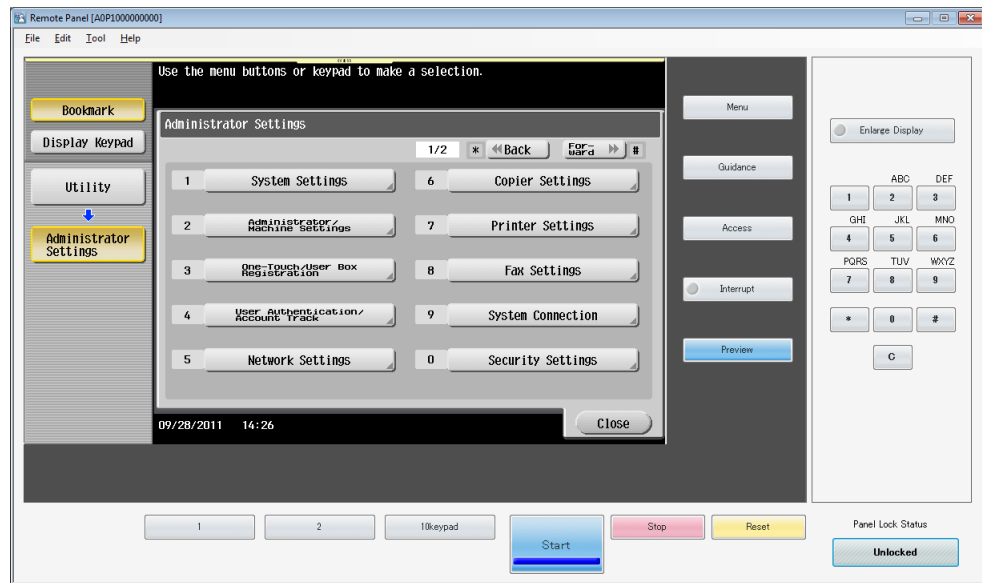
Remote Panel [A0P1000000000]

File Edit Tool Help

Use the menu buttons or keypad to make a selection.

Bookmark

Display Keypad

Utility

Administrator Settings

Administrator Settings

1/2 * Back Forward #

1 System Settings

2 Administrator/ Machine Settings

3 One-Touch/User Box Registration

4 User Authentication/ Account Track

5 Network Settings

6 Copier Settings

7 Printer Settings

8 Fax Settings

9 System Connection

0 Security Settings

09/28/2011 14:26

Close

Menu

Guidance

Access

Interrupt

Preview

Enlarge Display

| | ABC | DEF |
|---|---|---|
| 1 | 2 | 3 |
| GHI | JKL | MNO |
| 4 | 5 | 6 |
| PQRS | TUV | WXYZ |
| 7 | 8 | 9 |
| * | 0 | # |

C

1

2

10keypad

Start

Stop

Reset

Panel Lock Status

Unlocked